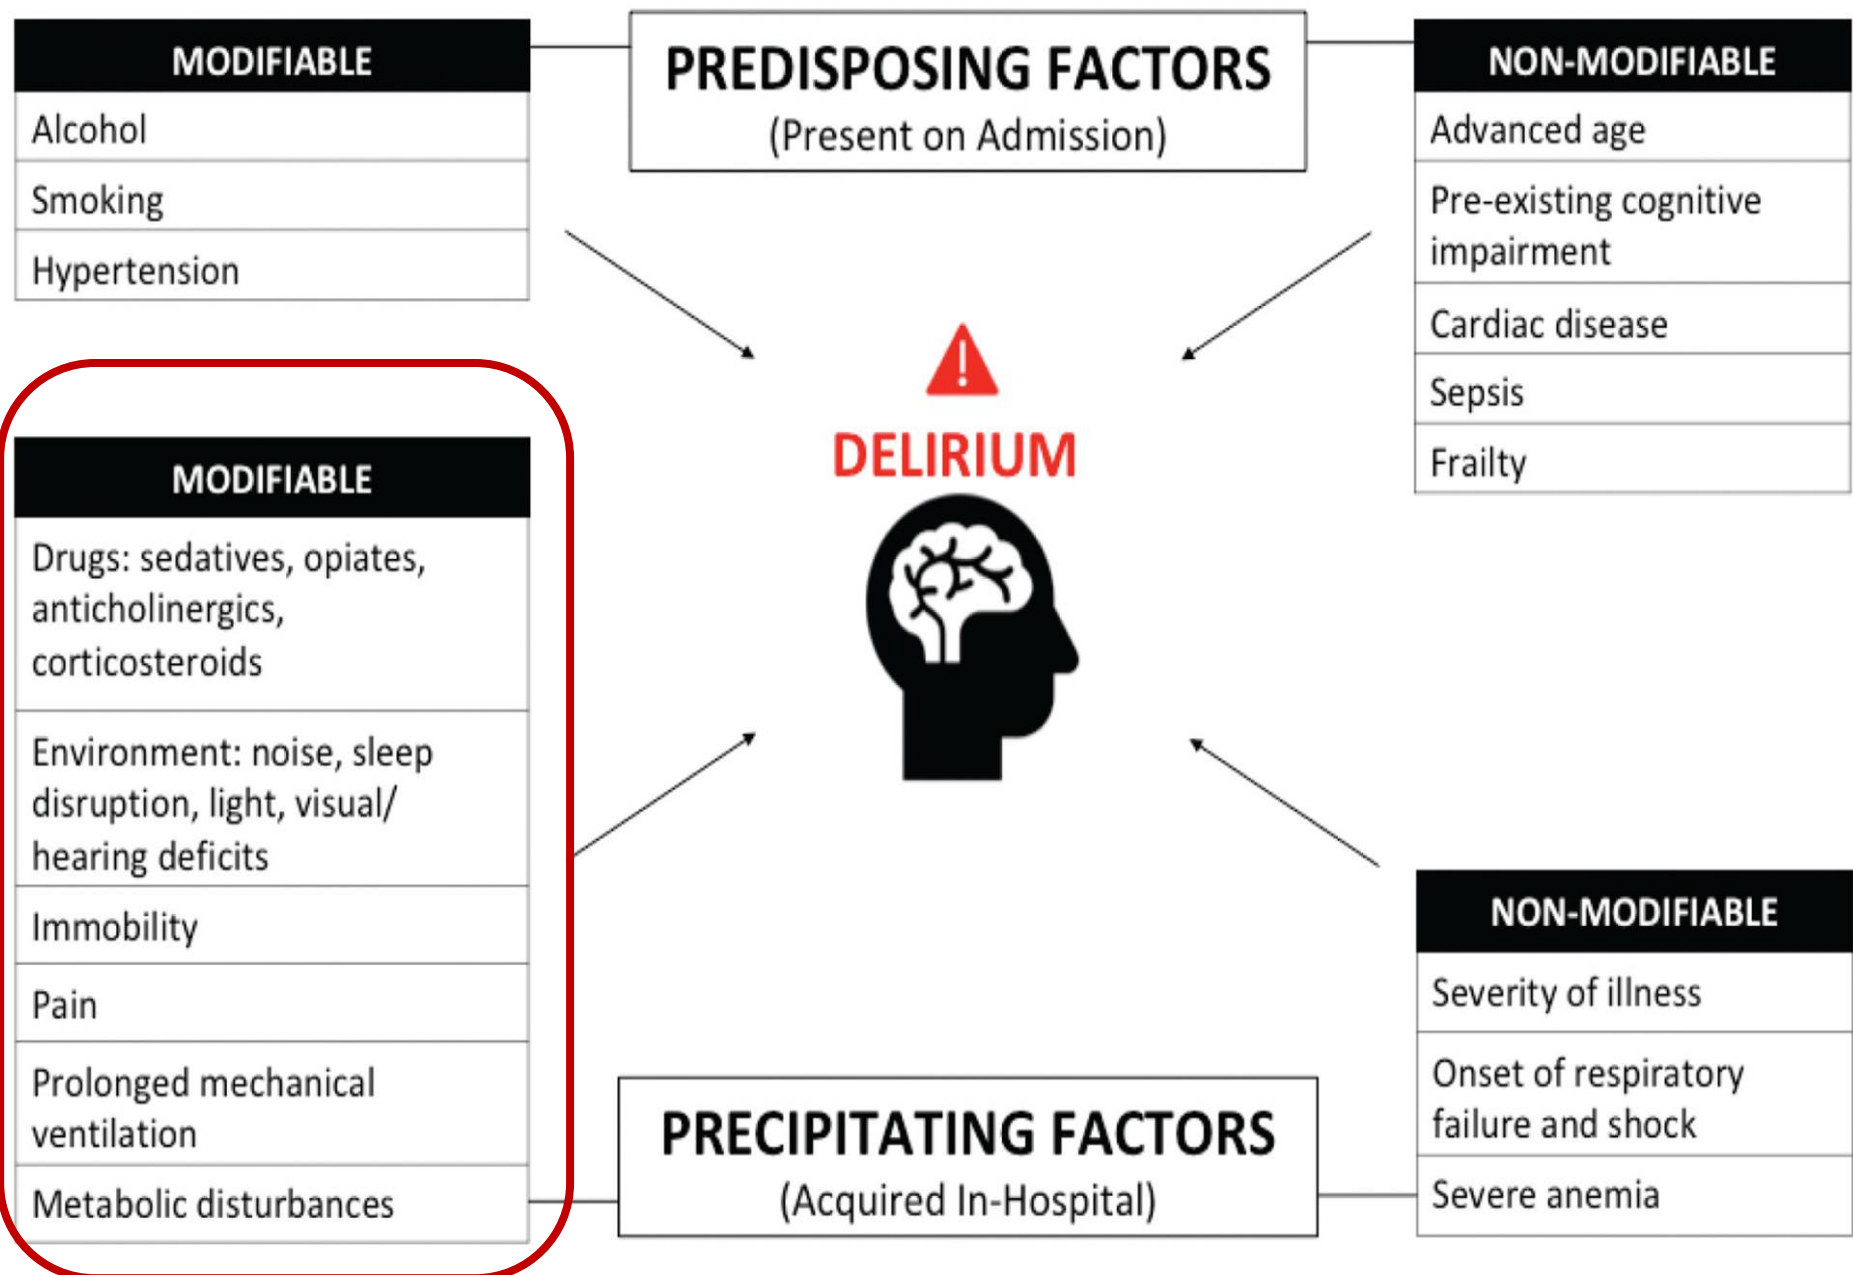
| MODIFIABLE |
|---|
| Alcohol |
| Smoking |
| Hypertension |

PREDISPOSING FACTORS
(Present on Admission)

| NON-MODIFIABLE |
|---|
| Advanced age |
| Pre-existing cognitive impairment |
| Cardiac disease |
| Sepsis |
| Frailty |

DELIRIUM

| MODIFIABLE |
|---|
| Drugs: sedatives, opiates, anticholinergics, corticosteroids |
| Environment: noise, sleep disruption, light, visual/ hearing deficits |
| Immobility |
| Pain |
| Prolonged mechanical ventilation |
| Metabolic disturbances |

PRECIPITATING FACTORS
(Acquired In-Hospital)

| NON-MODIFIABLE |
|---|
| Severity of illness |
| Onset of respiratory failure and shock |
| Severe anemia |